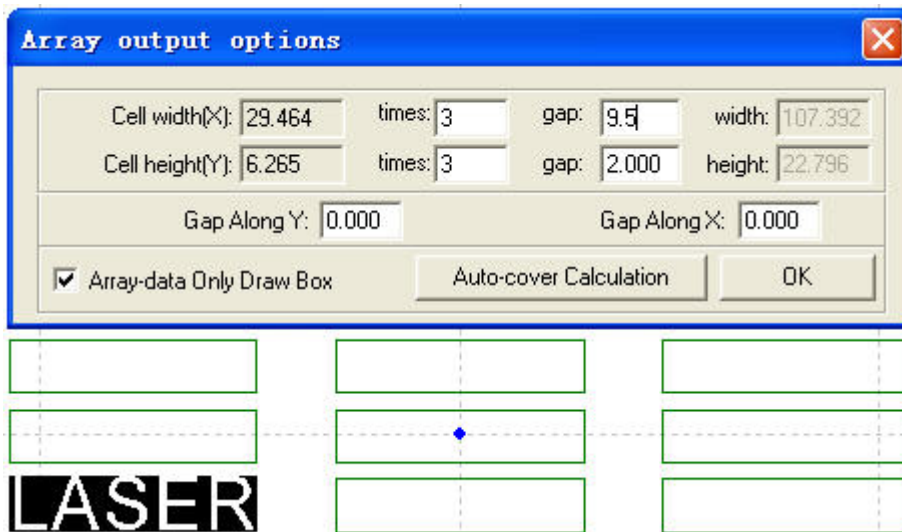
Array output options

Cell width(X): 29.464 times: 3 gap: 9.5 width: 107.392

Cell height(Y): 6.265 times: 3 gap: 2.000 height: 22.796

Gap Along Y: 0.000 Gap Along X: 0.000

Array-data Only Draw Box

Auto-cover Calculation

OK

LASER